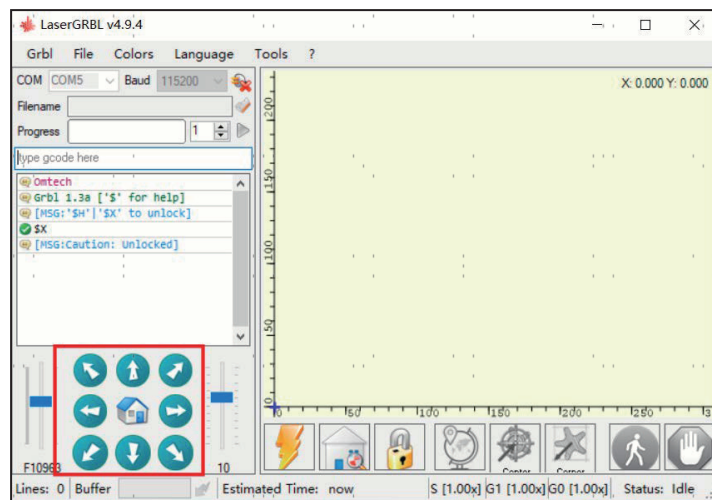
LaserGRBL v4.9.4

Grbl File Colors Language Tools ?

COM COM5 Baud 115200

Filename

Progress 1

type gcode here

Omtech
Grbl 1.3a ['$' for help]
[MSG:'$H'|'$X' to unlock]
$X
[MSG:Caution: Unlocked]

F10963

10

X: 0.000 Y: 0.000

200

150

100

50

0

50

100

150

200

250

3

Center

Corner

Lines: 0 Buffer Estimated Time: now S [1.00x] G1 [1.00x] G0 [1.00x] Status: Idle